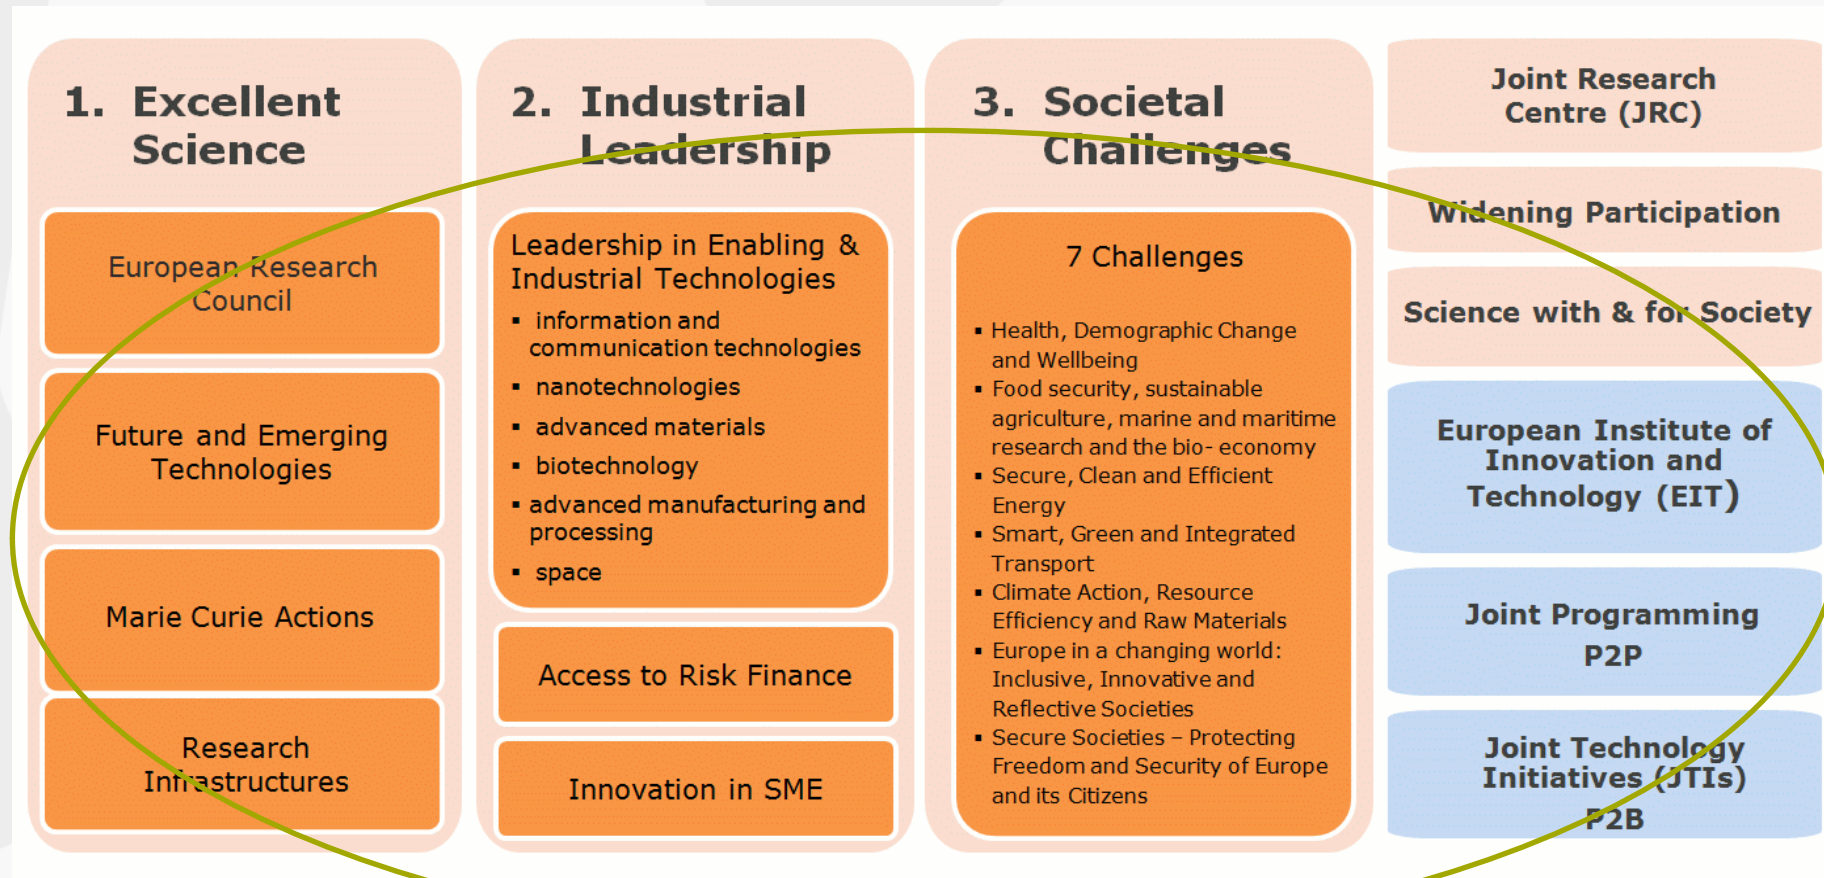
1. Excellent Science

European Research Council

Future and Emerging Technologies

Marie Curie Actions

Research Infrastructures

2. Industrial Leadership

Leadership in Enabling & Industrial Technologies

- information and communication technologies
- nanotechnologies
- advanced materials
- biotechnology
- advanced manufacturing and processing
- space

Access to Risk Finance

Innovation in SME

3. Societal Challenges

7 Challenges

- Health, Demographic Change and Wellbeing
- Food security, sustainable agriculture, marine and maritime research and the bio- economy
- Secure, Clean and Efficient Energy
- Smart, Green and Integrated Transport
- Climate Action, Resource Efficiency and Raw Materials
- Europe in a changing world: Inclusive, Innovative and Reflective Societies
- Secure Societies – Protecting Freedom and Security of Europe and its Citizens

Joint Research Centre (JRC)

Widening Participation

Science with & for Society

European Institute of Innovation and Technology (EIT)

Joint Programming P2P

Joint Technology Initiatives (JTIs) P2B